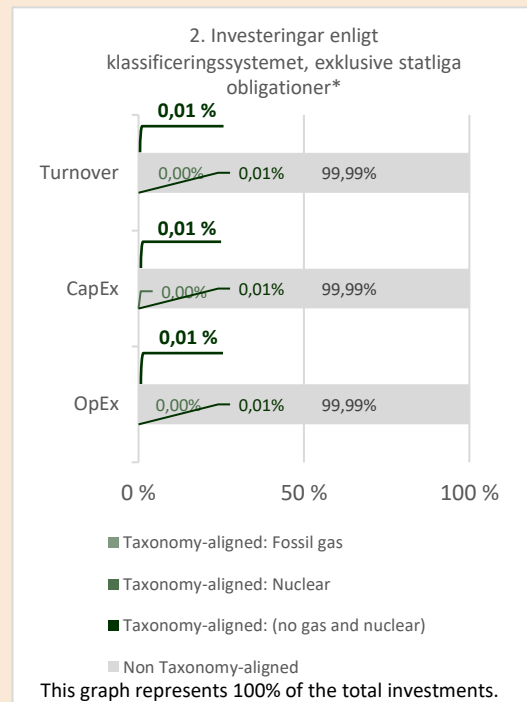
2. Investeringar enligt klassificeringssystemet, exklusive statliga obligationer*

0,01 %

Turnover 0,00% 0,01% 99,99%

0,01 %

CapEx 0,00% 0,01% 99,99%

0,01 %

OpEx 0,00% 0,01% 99,99%

0 % 50 % 100 %

Taxonomy-aligned: Fossil gas

Taxonomy-aligned: Nuclear

Taxonomy-aligned: (no gas and nuclear)

Non Taxonomy-aligned

This graph represents 100% of the total investments.